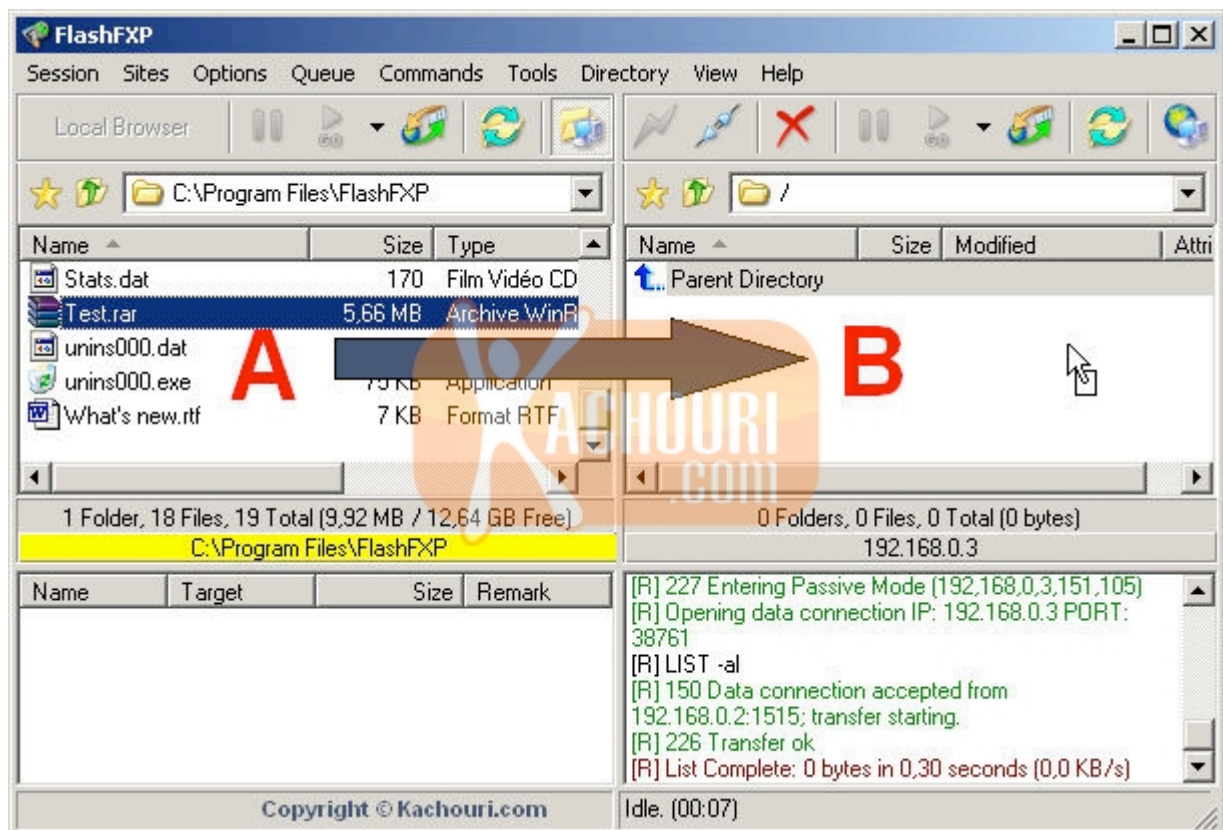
FlashFXP

Session Sites Options Queue Commands Tools Directory View Help

Local Browser

C:\Program Files\FlashFXP

/

| Name | Size | Type |
|---|---|---|
| Stats.dat | 170 | Film Vidéo CD |
| Test.rar | 5,66 MB | Archive WinR |
| unins000.dat | | |
| unins000.exe | 75 KB | Application |
| What's new.rtf | 7 KB | Format RTF |

| Name | Size | Modified | Attri |
|---|---|---|---|
| Parent Directory | | | |

A

B

KACHOURI .COM

1 Folder, 18 Files, 19 Total (9,92 MB / 12,64 GB Free)

C:\Program Files\FlashFXP

0 Folders, 0 Files, 0 Total (0 bytes)

192.168.0.3

| Name | Target | Size | Remark |
|---|---|---|---|

[R] 227 Entering Passive Mode (192,168,0,3,151,105)
[R] Opening data connection IP: 192.168.0.3 PORT: 38761
[R] LIST -al
[R] 150 Data connection accepted from 192.168.0.2:1515; transfer starting.
[R] 226 Transfer ok
[R] List Complete: 0 bytes in 0,30 seconds (0,0 KB/s)

Copyright © Kachouri.com

Idle. (00:07)